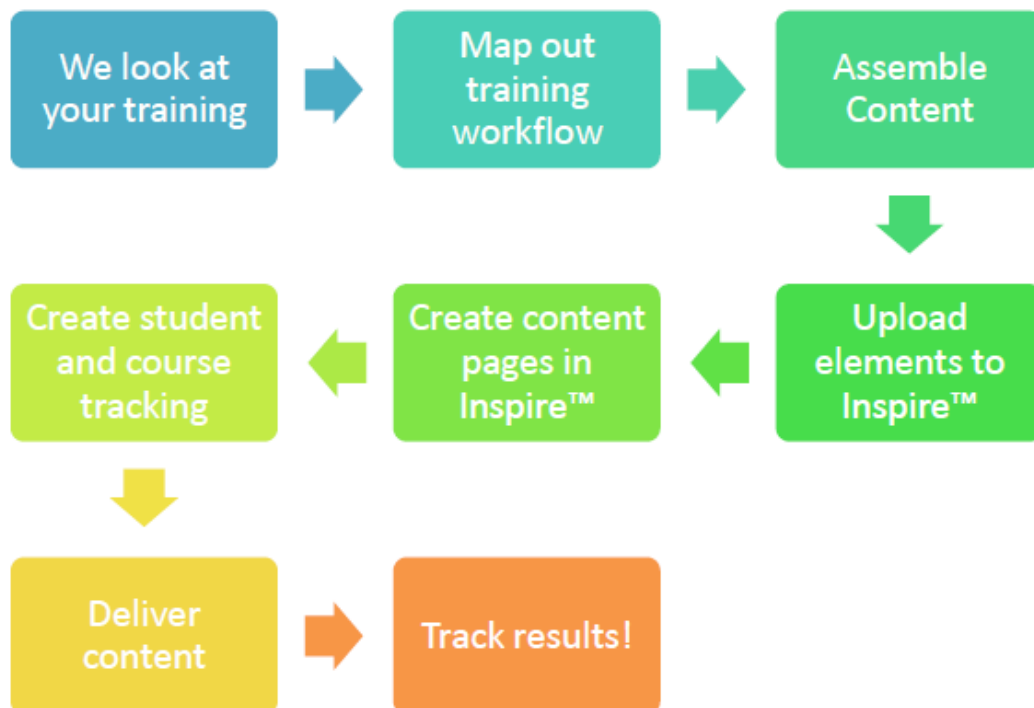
We look at your training

Map out training workflow

Assemble Content

Upload elements to Inspire™

Create content pages in Inspire™

Create student and course tracking

Deliver content

Track results!